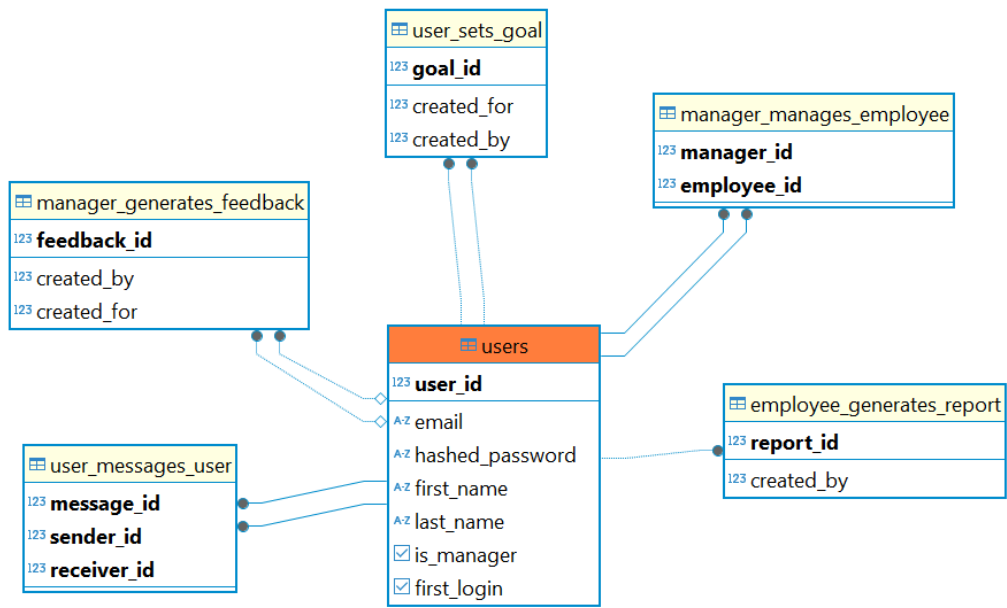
user_sets_goal
123 goal_id
123 created_for
123 created_by

manager_manages_employee
123 manager_id
123 employee_id

manager_generates_feedback
123 feedback_id
123 created_by
123 created_for

users
123 user_id
A-Z email
A-Z hashed_password
A-Z first_name
A-Z last_name
is_manager
first_login

employee_generates_report
123 report_id
123 created_by

user_messages_user
123 message_id
123 sender_id
123 receiver_id